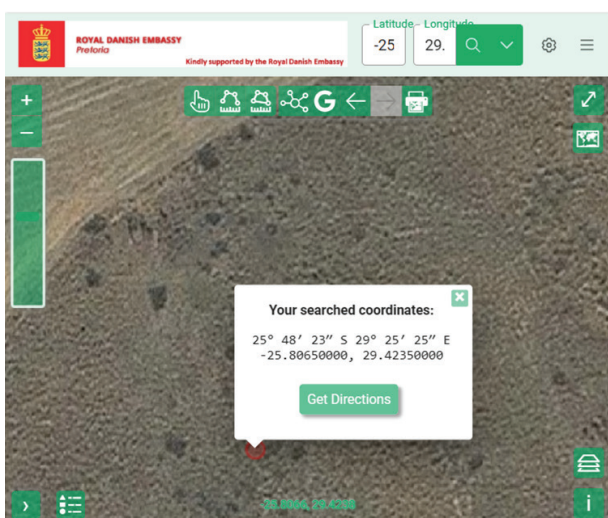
ROYAL DANISH EMBASSY
Pretoria
Kindly supported by the Royal Danish Embassy

Latitude
-25
Longitude
29.

+
−

G

Your searched coordinates:

25° 48′ 23″ S 29° 25′ 25″ E
-25.80650000, 29.42350000

Get Directions

-25.8066,29.4235

i